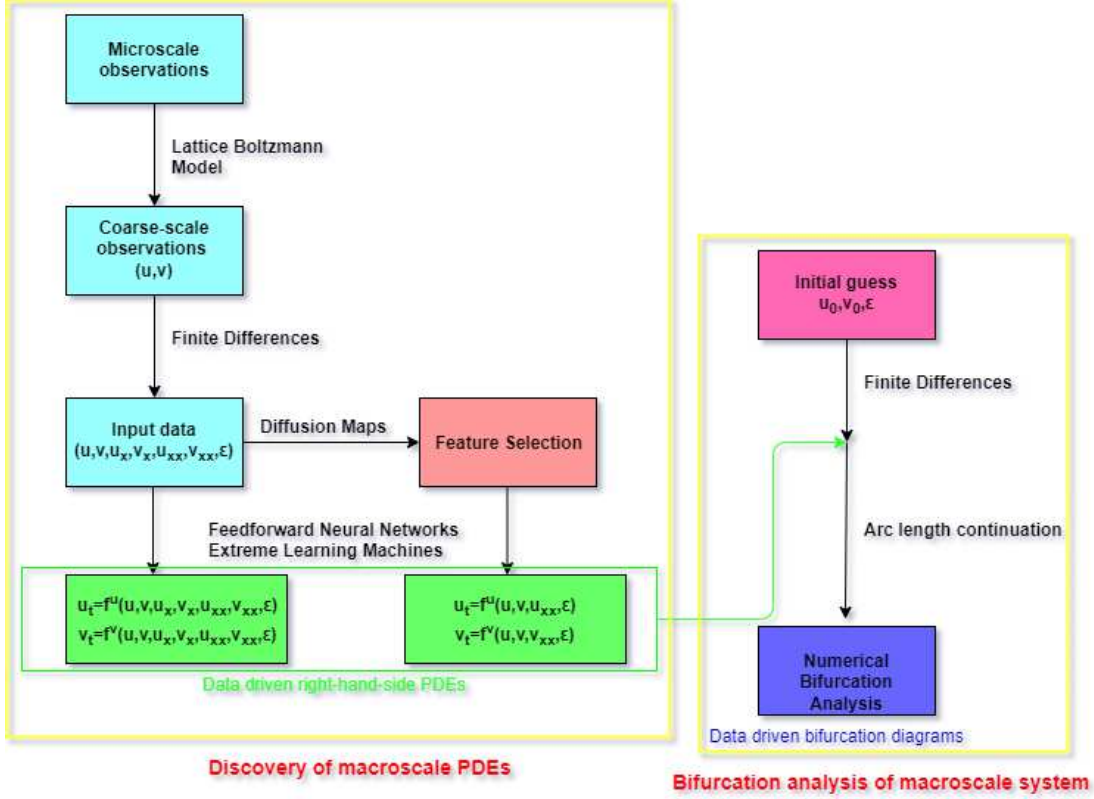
Microscale observations

Lattice Boltzmann Model

Coarse-scale observations (u,v)

Finite Differences

Input data $(u,v,u_x,v_x,u_{xx},v_{xx},\varepsilon)$

Diffusion Maps

Feature Selection

Feedforward Neural Networks
Extreme Learning Machines

$u_t=f^u(u,v,u_x,v_x,u_{xx},v_{xx},\varepsilon)$
$v_t=f^v(u,v,u_x,v_x,u_{xx},v_{xx},\varepsilon)$

$u_t=f^u(u,v,u_{xx},\varepsilon)$
$v_t=f^v(u,v,v_{xx},\varepsilon)$

Data driven right-hand-side PDEs

Discovery of macroscale PDEs

Initial guess $u_0,v_0,\varepsilon$

Finite Differences

Arc length continuation

Numerical Bifurcation Analysis

Data driven bifurcation diagrams

Bifurcation analysis of macroscale system